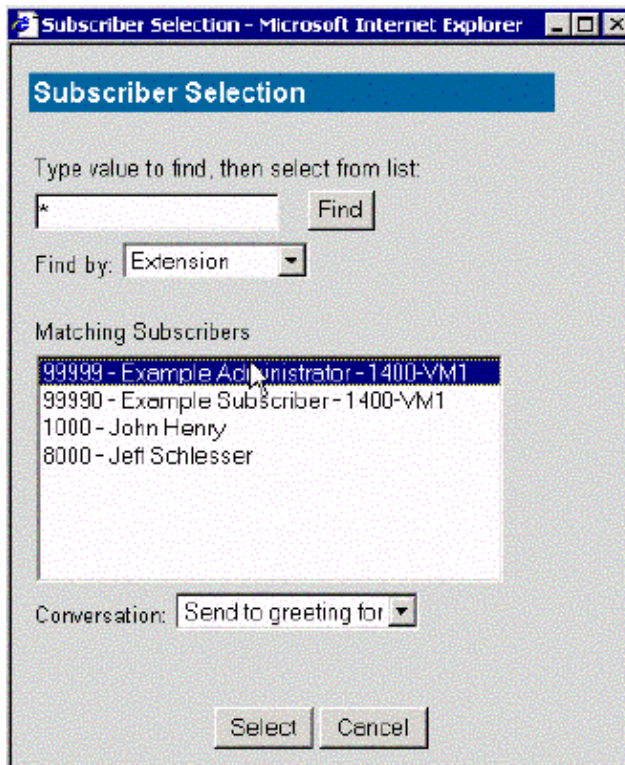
Subscriber Selection - Microsoft Internet Explorer

Subscriber Selection

Type value to find, then select from list:

*

Find

Find by: Extension

Matching Subscribers

99999 - Example Administrator - 1400-VM1
99990 - Example Subscriber - 1400-VM1
1000 - John Henry
8000 - Jeff Schlesser

Conversation: Send to greeting for

Select Cancel